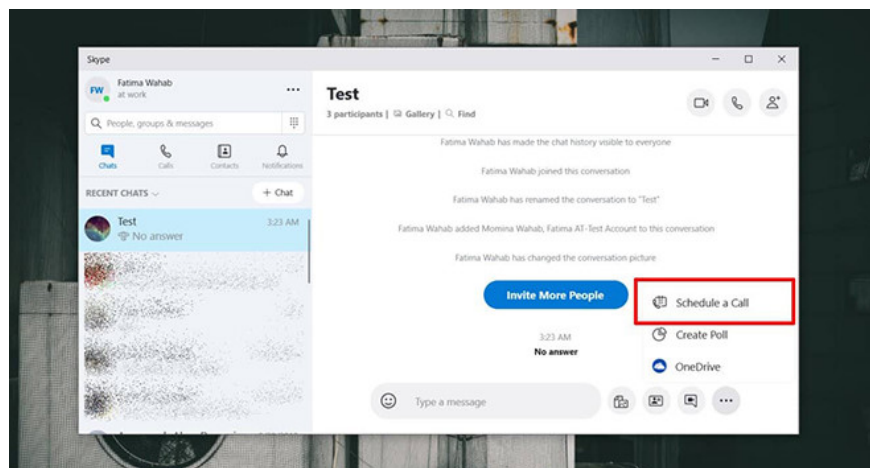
Skype

FW Fatima Wahab
at work

People, groups & messages

Chats Calls Contacts Notifications

RECENT CHATS

+ Chat

Test 3:23 AM
No answer

Test
3 participants | Gallery | Find

Fatima Wahab has made the chat history visible to everyone

Fatima Wahab joined this conversation

Fatima Wahab has renamed the conversation to "Test"

Fatima Wahab added Momina Wahab, Fatima AT-Test Account to this conversation

Fatima Wahab has changed the conversation picture

Invite More People

3:23 AM
No answer

Schedule a Call

Create Poll

OneDrive

Type a message